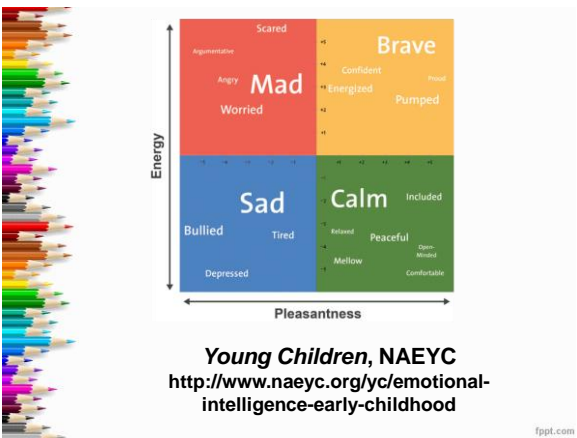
Scared

Argumentative

Angry

Mad

Worried

+5

+4

+3

+2

+1

Brave

Confident

Proud

Energized

Pumped

Energy

Sad

Bullied

Tired

Depressed

Calm

Included

Relaxed

Peaceful

Open-Minded

Mellow

Comfortable

Pleasantness

*Young Children*, NAEYC
http://www.naeyc.org/yc/emotional-intelligence-early-childhood

fppt.com